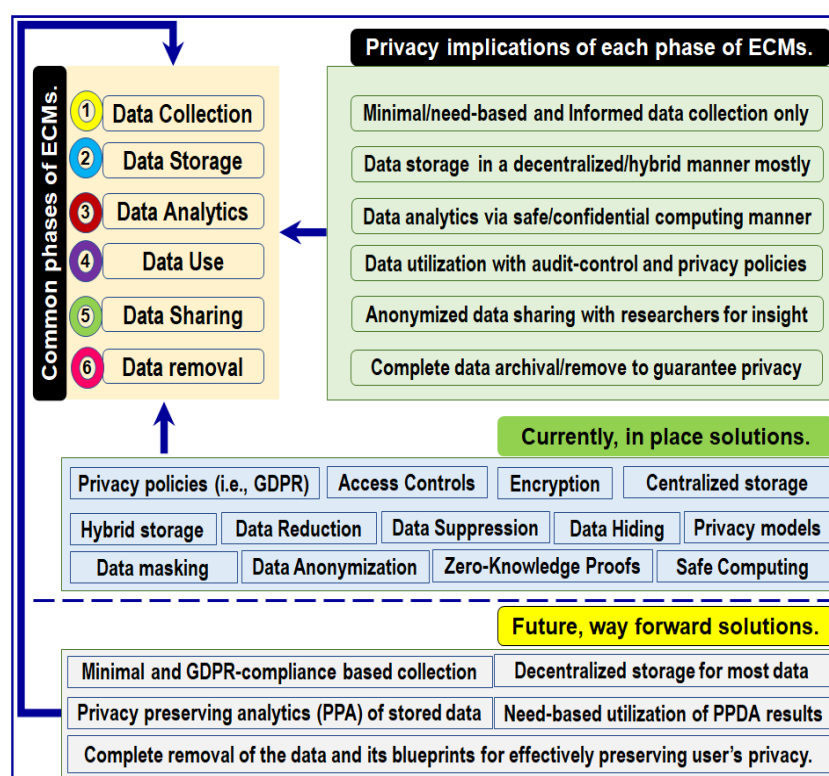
Common phases of ECMs.

1 Data Collection
2 Data Storage
3 Data Analytics
4 Data Use
5 Data Sharing
6 Data removal

Privacy implications of each phase of ECMs.

Minimal/need-based and Informed data collection only

Data storage in a decentralized/hybrid manner mostly

Data analytics via safe/confidential computing manner

Data utilization with audit-control and privacy policies

Anonymized data sharing with researchers for insight

Complete data archival/remove to guarantee privacy

Currently, in place solutions.

Privacy policies (i.e., GDPR) | Access Controls | Encryption | Centralized storage
Hybrid storage | Data Reduction | Data Suppression | Data Hiding | Privacy models
Data masking | Data Anonymization | Zero-Knowledge Proofs | Safe Computing

Future, way forward solutions.

Minimal and GDPR-compliance based collection | Decentralized storage for most data
Privacy preserving analytics (PPA) of stored data | Need-based utilization of PPDA results
Complete removal of the data and its blueprints for effectively preserving user's privacy.